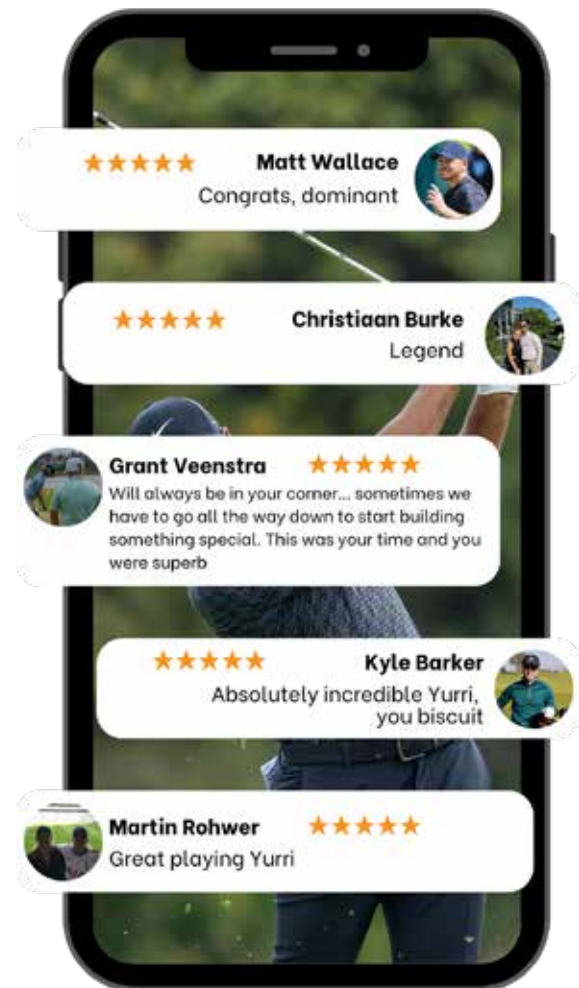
★★★★★ Matt Wallace
Congrats, dominant

★★★★★ Christiaan Burke
Legend

Grant Veenstra ★★★★★
Will always be in your corner... sometimes we have to go all the way down to start building something special. This was your time and you were superb

★★★★★ Kyle Barker
Absolutely incredible Yurri, you biscuit

Martin Rohwer ★★★★★
Great playing Yurri